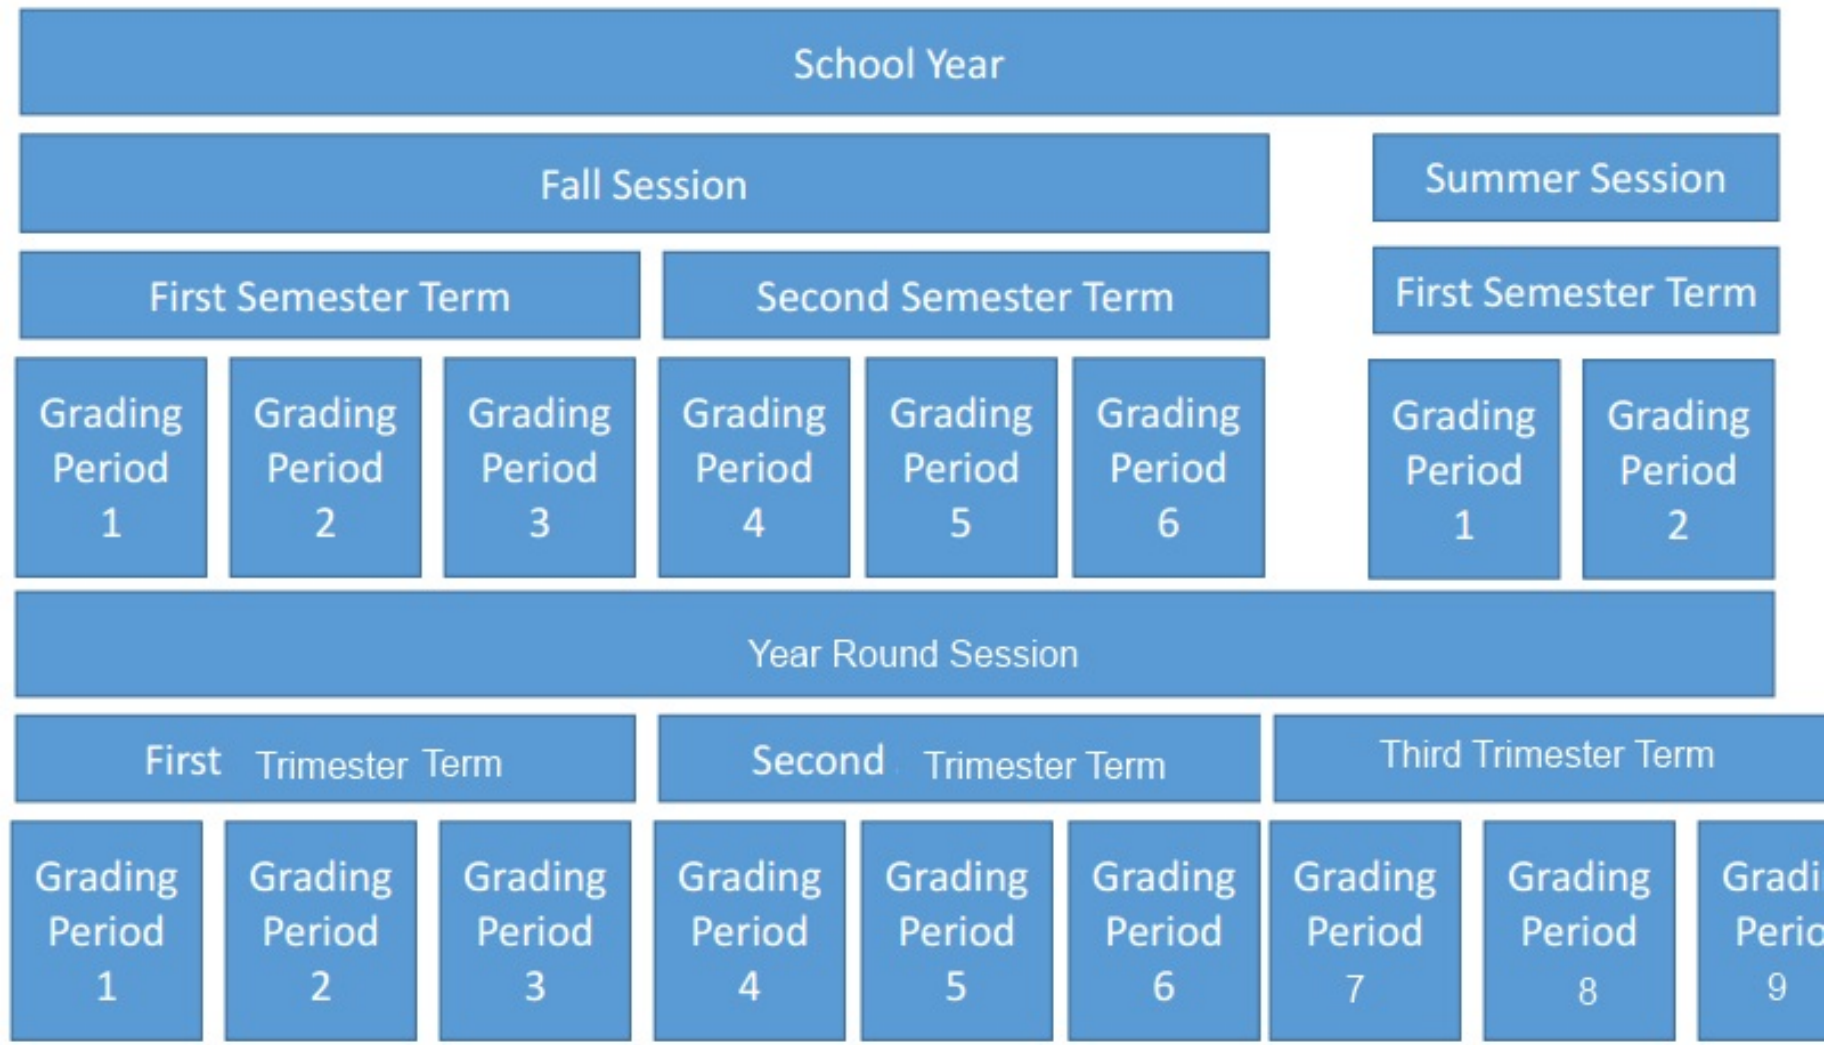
School Year

Fall Session

Summer Session

First Semester Term

Second Semester Term

First Semester Term

Grading Period 1

Grading Period 2

Grading Period 3

Grading Period 4

Grading Period 5

Grading Period 6

Grading Period 1

Grading Period 2

Year Round Session

First Trimester Term

Second Trimester Term

Third Trimester Term

Grading Period 1

Grading Period 2

Grading Period 3

Grading Period 4

Grading Period 5

Grading Period 6

Grading Period 7

Grading Period 8

Gradi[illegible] Perio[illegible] 9